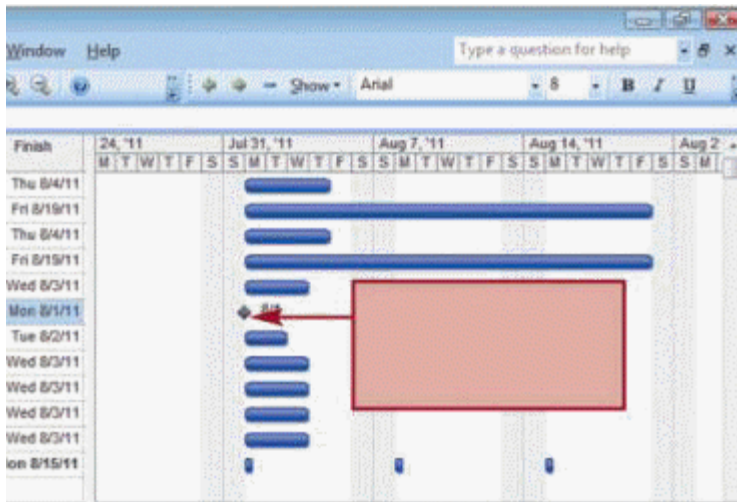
Window Help

Type a question for help

Show Arial 8 B I U

| Finish | 24, '11 M T W T F S | Jul 31, '11 S M T W T F S | Aug 7, '11 S M T W T F S | Aug 14, '11 S M T W T F S | Aug 2 S M |
|---|---|---|---|---|---|
| Thu 8/4/11 | | | | | |
| Fri 8/19/11 | | | | | |
| Thu 8/4/11 | | | | | |
| Fri 8/19/11 | | | | | |
| Wed 8/3/11 | | | | | |
| Mon 8/1/11 | | 8/1 | | | |
| Tue 8/2/11 | | | | | |
| Wed 8/3/11 | | | | | |
| Wed 8/3/11 | | | | | |
| Wed 8/3/11 | | | | | |
| Wed 8/3/11 | | | | | |
| ion 8/15/11 | | | | | |